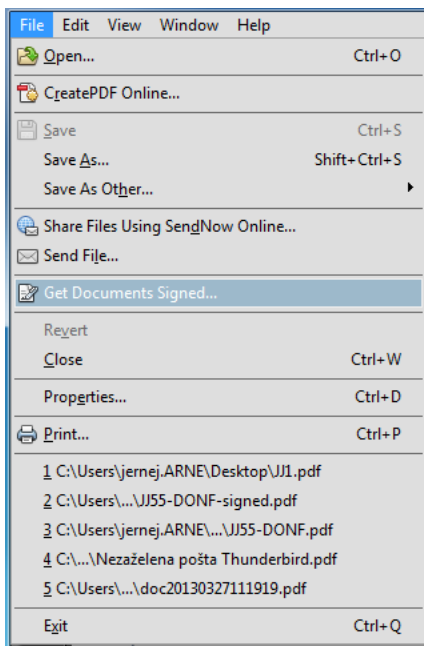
File Edit View Window Help

Open... Ctrl+O

CreatePDF Online...

Save Ctrl+S
Save As... Shift+Ctrl+S
Save As Other...

Share Files Using SendNow Online...
Send File...

Get Documents Signed...

Revert
Close Ctrl+W

Properties... Ctrl+D

Print... Ctrl+P

1 C:\Users\jernej.ARNE\Desktop\JJ1.pdf
2 C:\Users\...\JJ55-DONF-signed.pdf
3 C:\Users\jernej.ARNE\...\JJ55-DONF.pdf
4 C:\...\Nezaželena pošta Thunderbird.pdf
5 C:\Users\...\doc20130327111919.pdf

Exit Ctrl+Q